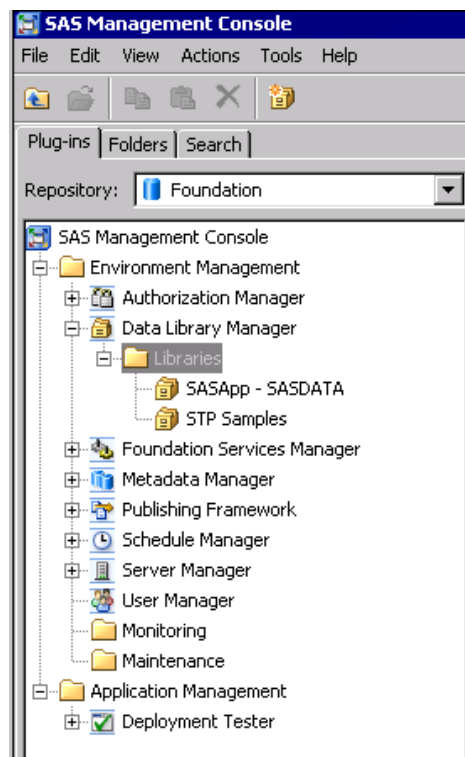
SAS Management Console

File Edit View Actions Tools Help

Plug-ins | Folders | Search

Repository: Foundation

SAS Management Console
Environment Management
Authorization Manager
Data Library Manager
Libraries
SASApp - SASDATA
STP Samples
Foundation Services Manager
Metadata Manager
Publishing Framework
Schedule Manager
Server Manager
User Manager
Monitoring
Maintenance
Application Management
Deployment Tester